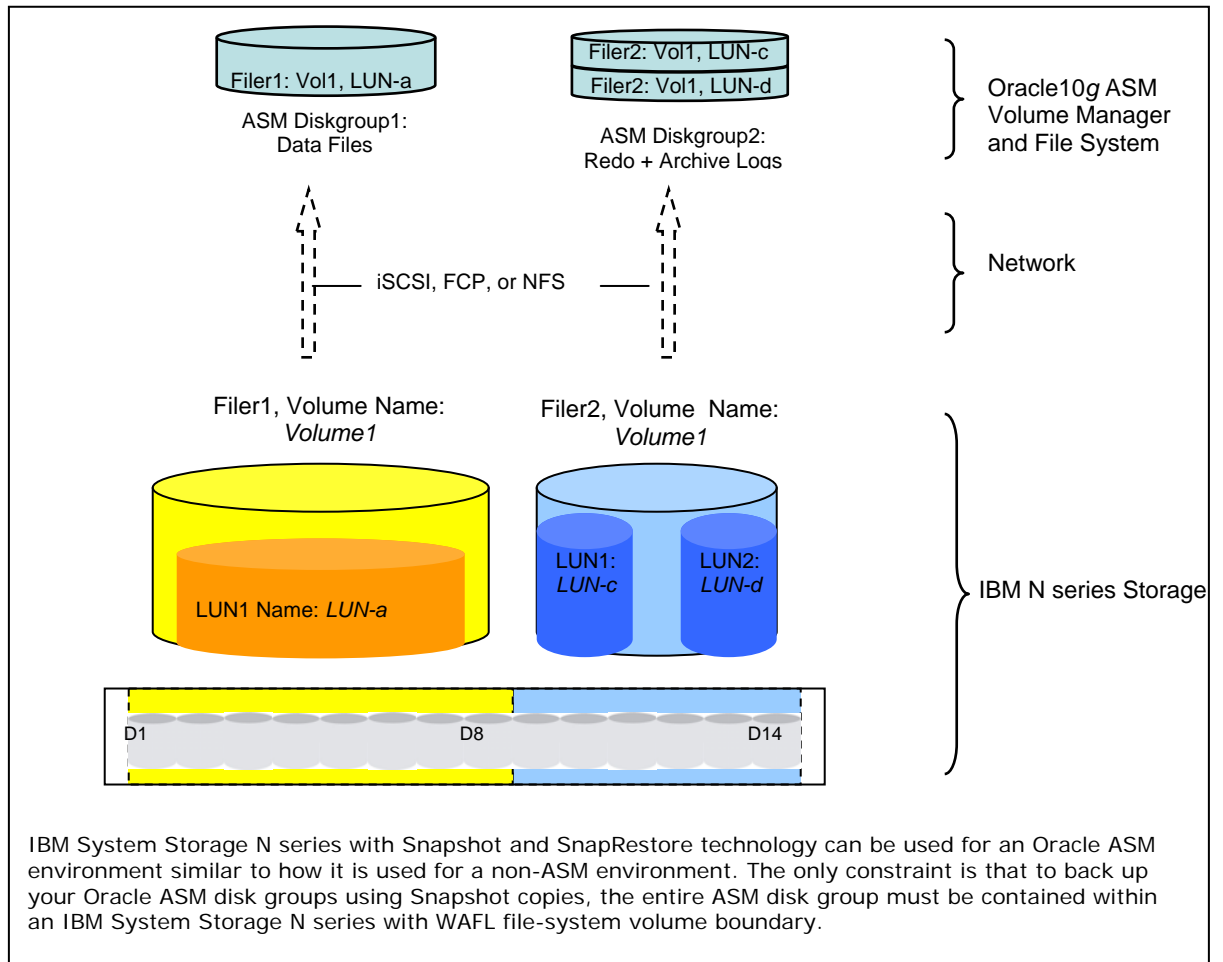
Filer1: Vol1, LUN-a

ASM Diskgroup1:
Data Files

Filer2: Vol1, LUN-c
Filer2: Vol1, LUN-d

ASM Diskgroup2:
Redo + Archive Logs

Oracle10*g* ASM Volume Manager and File System

iSCSI, FCP, or NFS

Network

Filer1, Volume Name:
*Volume1*

Filer2, Volume Name:
*Volume1*

LUN1 Name: *LUN-a*

LUN1:
*LUN-c*

LUN2:
*LUN-d*

IBM N series Storage

D1

D8

D14

IBM System Storage N series with Snapshot and SnapRestore technology can be used for an Oracle ASM environment similar to how it is used for a non-ASM environment. The only constraint is that to back up your Oracle ASM disk groups using Snapshot copies, the entire ASM disk group must be contained within an IBM System Storage N series with WAFL file-system volume boundary.